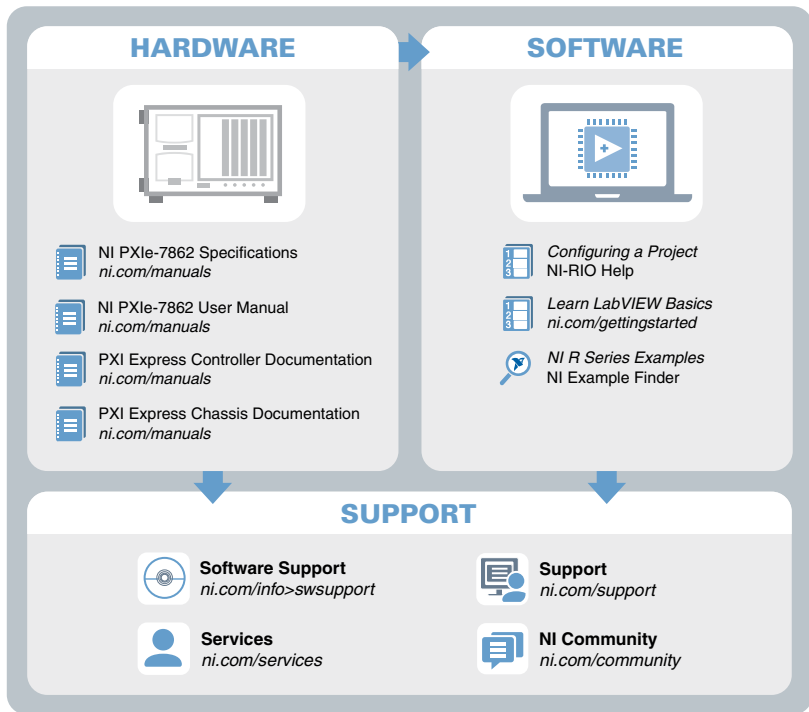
HARDWARE

NI PXIe-7862 Specifications
ni.com/manuals

NI PXIe-7862 User Manual
ni.com/manuals

PXI Express Controller Documentation
ni.com/manuals

PXI Express Chassis Documentation
ni.com/manuals

SOFTWARE

Configuring a Project
NI-RIO Help

Learn LabVIEW Basics
ni.com/gettingstarted

NI R Series Examples
NI Example Finder

SUPPORT

Software Support
ni.com/info>swsupport

Services
ni.com/services

Support
ni.com/support

NI Community
ni.com/community